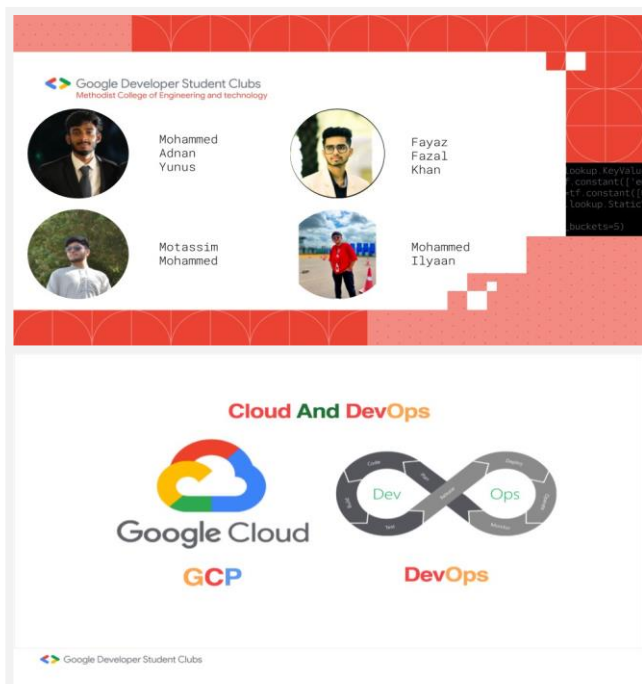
Google Developer Student Clubs
Methodist College of Engineering and technology

Mohammed Adnan Yunus

Fayaz Fazal Khan

Motassim Mohammed

Mohammed Ilyaan

lookup.KeyValu
.constant(['e
tf.constant([
lookup.Stati
buckets=5)

Cloud And DevOps

Google Cloud

GCP

Dev Ops
Code Plan Release Deploy Operate Monitor Test Build

DevOps

Google Developer Student Clubs